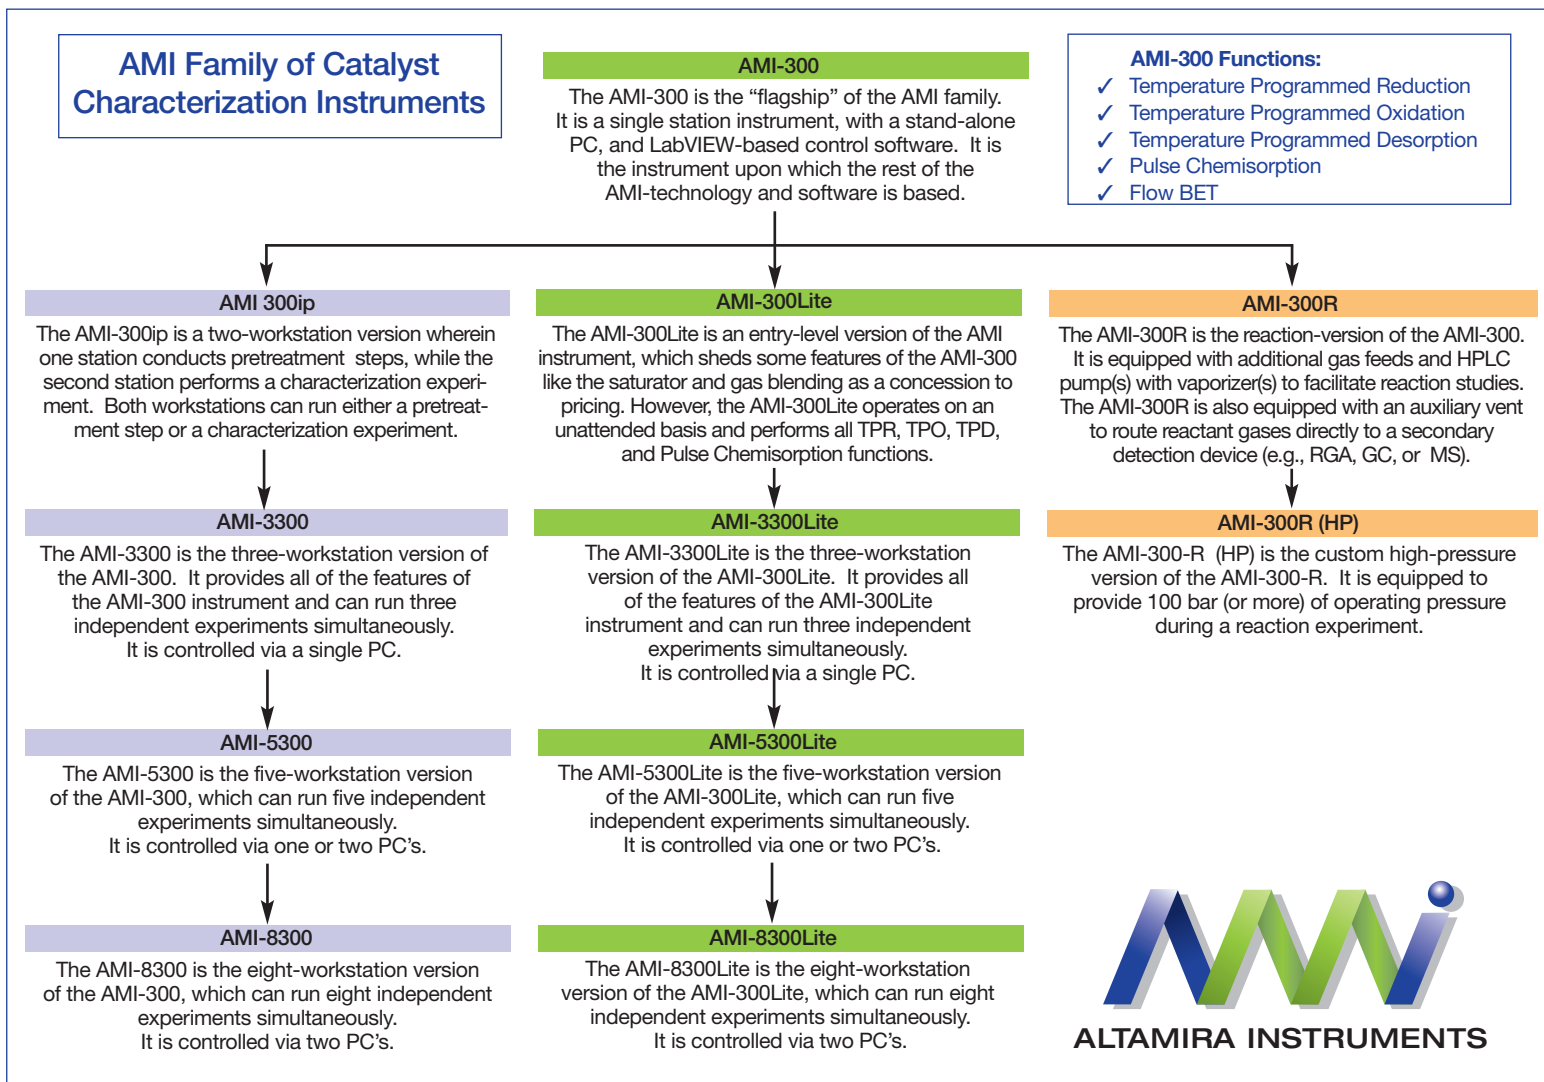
AMI Family of Catalyst Characterization Instruments

AMI-300

The AMI-300 is the “flagship” of the AMI family. It is a single station instrument, with a stand-alone PC, and LabVIEW-based control software. It is the instrument upon which the rest of the AMI-technology and software is based.

AMI-300 Functions:
✓ Temperature Programmed Reduction
✓ Temperature Programmed Oxidation
✓ Temperature Programmed Desorption
✓ Pulse Chemisorption
✓ Flow BET

AMI 300ip

The AMI-300ip is a two-workstation version wherein one station conducts pretreatment steps, while the second station performs a characterization experiment. Both workstations can run either a pretreatment step or a characterization experiment.

AMI-3300

The AMI-3300 is the three-workstation version of the AMI-300. It provides all of the features of the AMI-300 instrument and can run three independent experiments simultaneously. It is controlled via a single PC.

AMI-5300

The AMI-5300 is the five-workstation version of the AMI-300, which can run five independent experiments simultaneously. It is controlled via one or two PC’s.

AMI-8300

The AMI-8300 is the eight-workstation version of the AMI-300, which can run eight independent experiments simultaneously. It is controlled via two PC’s.

AMI-300Lite

The AMI-300Lite is an entry-level version of the AMI instrument, which sheds some features of the AMI-300 like the saturator and gas blending as a concession to pricing. However, the AMI-300Lite operates on an unattended basis and performs all TPR, TPO, TPD, and Pulse Chemisorption functions.

AMI-3300Lite

The AMI-3300Lite is the three-workstation version of the AMI-300Lite. It provides all of the features of the AMI-300Lite instrument and can run three independent experiments simultaneously. It is controlled via a single PC.

AMI-5300Lite

The AMI-5300Lite is the five-workstation version of the AMI-300Lite, which can run five independent experiments simultaneously. It is controlled via one or two PC’s.

AMI-8300Lite

The AMI-8300Lite is the eight-workstation version of the AMI-300Lite, which can run eight independent experiments simultaneously. It is controlled via two PC’s.

AMI-300R

The AMI-300R is the reaction-version of the AMI-300. It is equipped with additional gas feeds and HPLC pump(s) with vaporizer(s) to facilitate reaction studies. The AMI-300R is also equipped with an auxiliary vent to route reactant gases directly to a secondary detection device (e.g., RGA, GC, or MS).

AMI-300R (HP)

The AMI-300-R (HP) is the custom high-pressure version of the AMI-300-R. It is equipped to provide 100 bar (or more) of operating pressure during a reaction experiment.

ALTAMIRA INSTRUMENTS